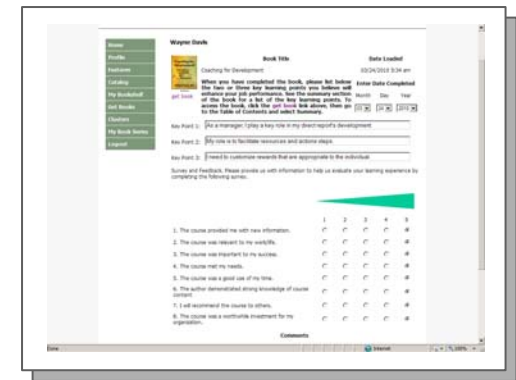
Home
Profile
Features
Catalog
My Bookshelf
Get Books
Clusters
My Book Notes
Logout

Wayne Davis

Book Title
Date Loaded
Coaching for Development
10/24/2010 3:34 am

get book

When you have completed the book, please list below the two or three key learning points you believe will enhance your job performance. See the summary section of the book for a list of the key learning points. To access the book, click the get book link above, then go to the Table of Contents and select Summary.

Enter Date Completed
Month Day Year
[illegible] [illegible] 2010

Key Point 1: As a manager, I play a key role in my direct report's development
Key Point 2: My role is to facilitate resources and actions steps
Key Point 3: I need to customize rewards that are appropriate to the individual

Survey and Feedback. Please provide us with information to help us evaluate your learning experience by completing the following survey.

1 2 3 4 5

1. The course provided me with new information.
2. The course was relevant to my work/life.
3. The course was important to my success.
4. The course met my needs.
5. The course was a good use of my time.
6. The author demonstrated strong knowledge of course content
7. I will recommend the course to others.
8. The course was a worthwhile investment for my organization.

Comments

Done
Internet
100%